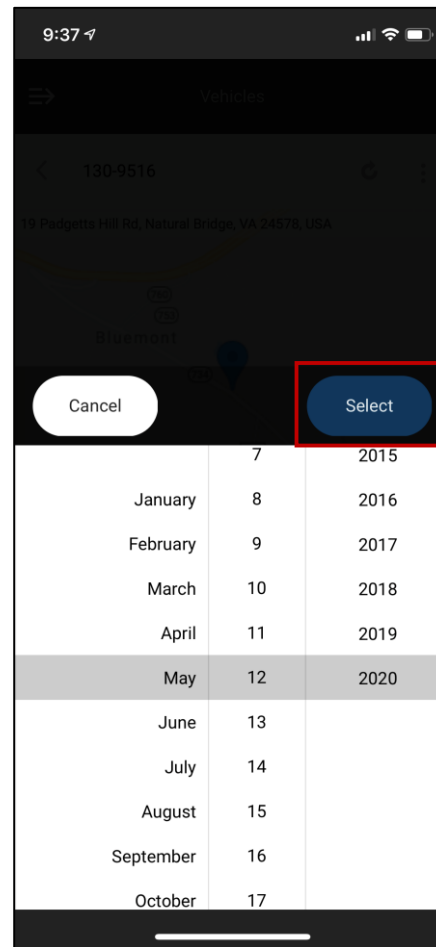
9:37

Vehicles

130-9516

19 Padgetts Hill Rd, Natural Bridge, VA 24578, USA

Bluemont

Cancel

Select

| | 7 | 2015 |
|---|---|---|
| January | 8 | 2016 |
| February | 9 | 2017 |
| March | 10 | 2018 |
| April | 11 | 2019 |
| May | 12 | 2020 |
| June | 13 | |
| July | 14 | |
| August | 15 | |
| September | 16 | |
| October | 17 | |